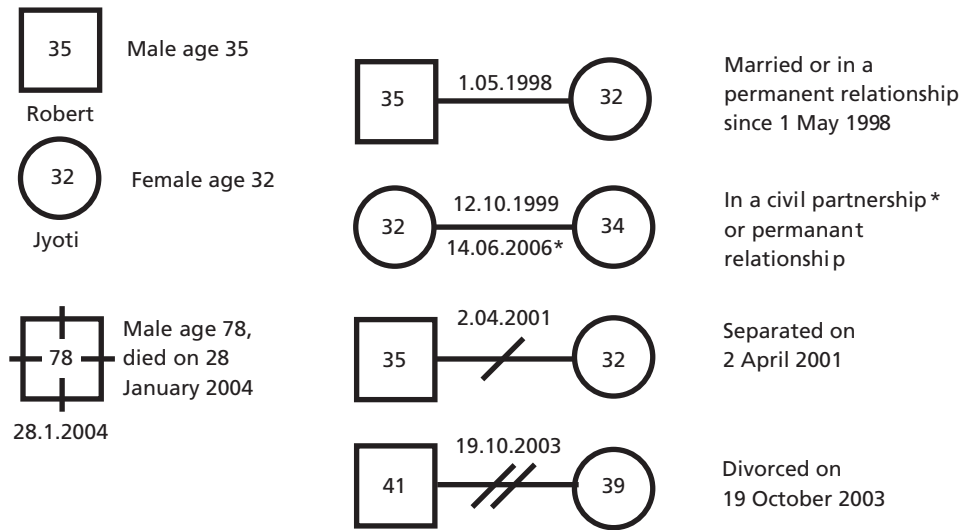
35

Male age 35

Robert

32

Female age 32

Jyoti

78

Male age 78, died on 28 January 2004

28.1.2004

35

1.05.1998

32

Married or in a permanent relationship since 1 May 1998

32

12.10.1999

14.06.2006*

34

In a civil partnership * or permanant relationship

35

2.04.2001

32

Separated on 2 April 2001

41

19.10.2003

39

Divorced on 19 October 2003